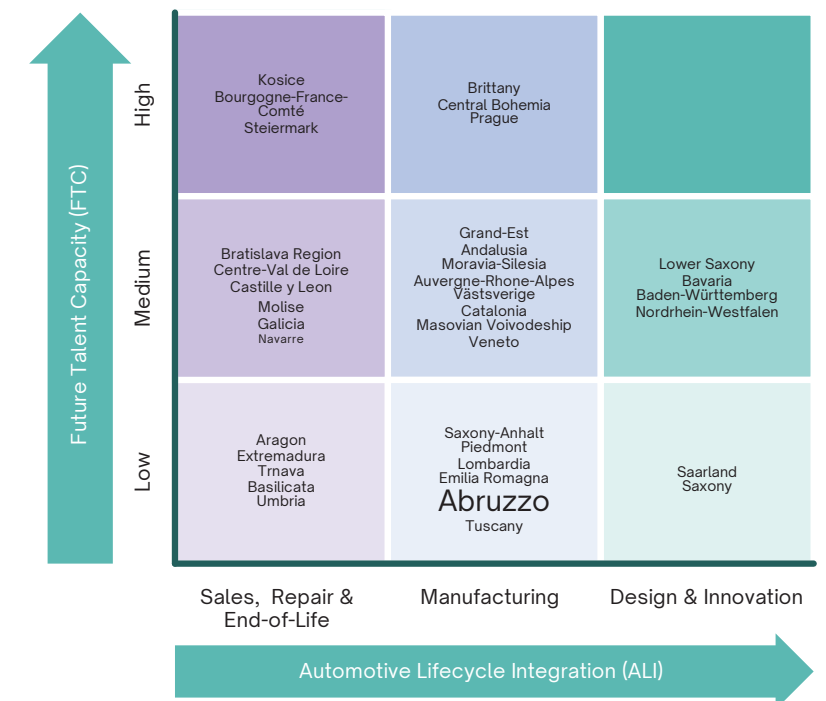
Future Talent Capacity (FTC)

High

Medium

Low

| | Sales, Repair & End-of-Life | Manufacturing | Design & Innovation |
|---|---|---|---|
| High | Kosice Bourgogne-France-Comté Steiermark | Brittany Central Bohemia Prague | |
| Medium | Bratislava Region Centre-Val de Loire Castille y Leon Molise Galicia Navarre | Grand-Est Andalusia Moravia-Silesia Auvergne-Rhone-Alpes Västsverige Catalonia Masovian Voivodeship Veneto | Lower Saxony Bavaria Baden-Württemberg Nordrhein-Westfalen |
| Low | Aragon Extremadura Trnava Basilicata Umbria | Saxony-Anhalt Piedmont Lombardia Emilia Romagna Abruzzo Tuscany | Saarland Saxony |

Automotive Lifecycle Integration (ALI)